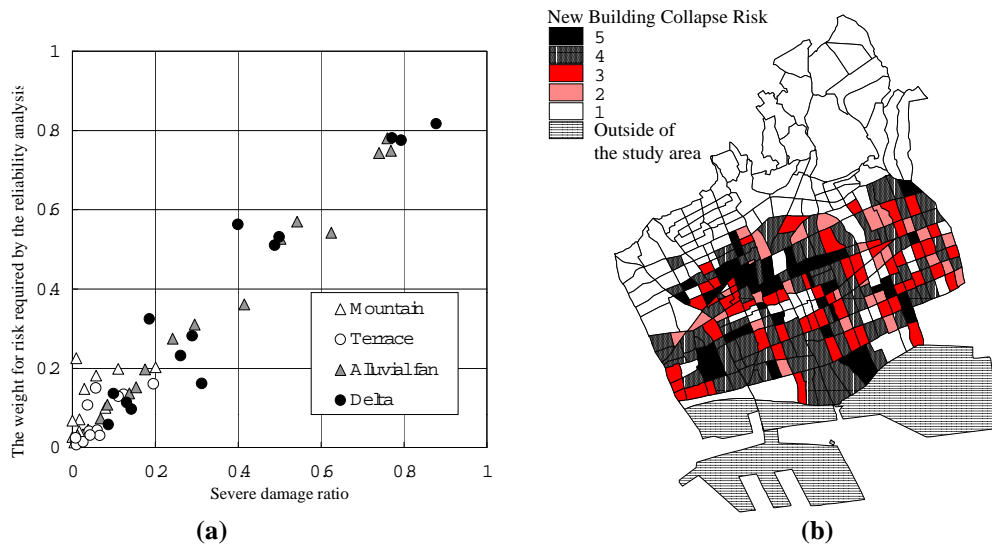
The weight for risk required by the reliability analysis

1
0.8
0.6
0.4
0.2
0

0
0.2
0.4
0.6
0.8
1

Severe damage ratio

△ Mountain
○ Terrace
▲ Alluvial fan
● Delta

(a)

New Building Collapse Risk
5
4
3
2
1
Outside of the study area

(b)